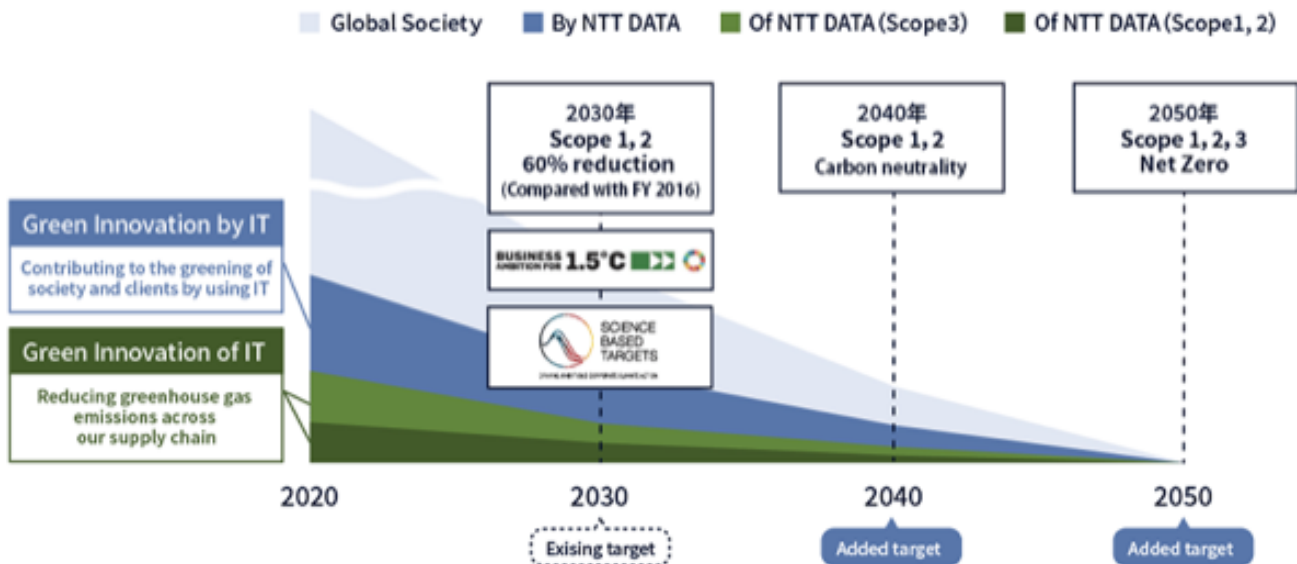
Global Society
By NTT DATA
Of NTT DATA (Scope3)
Of NTT DATA (Scope1, 2)

2030年
Scope 1, 2
60% reduction
(Compared with FY 2016)

2040年
Scope 1, 2
Carbon neutrality

2050年
Scope 1, 2, 3
Net Zero

Green Innovation by IT
Contributing to the greening of society and clients by using IT

Green Innovation of IT
Reducing greenhouse gas emissions across our supply chain

BUSINESS AMBITION FOR 1.5°C

SCIENCE BASED TARGETS
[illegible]

2020
2030
2040
2050

Exising target
Added target
Added target